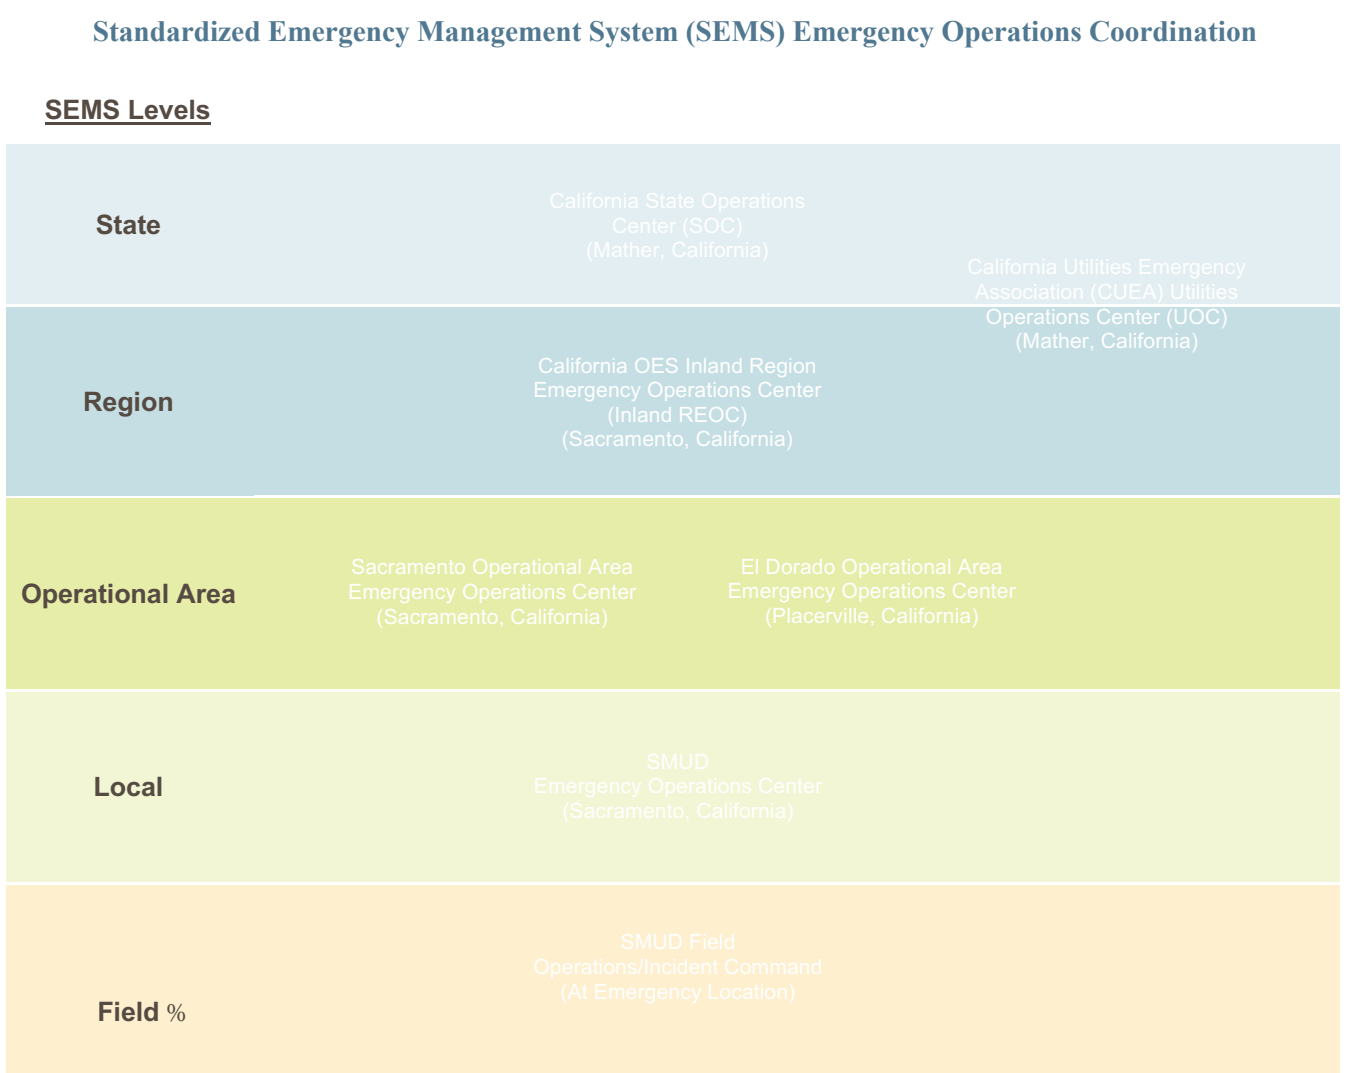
Standardized Emergency Management System (SEMS) Emergency Operations Coordination

SEMS Levels

State

California State Operations Center (SOC) (Mather, California)

California Utilities Emergency Association (CUEA) Utilities Operations Center (UOC) (Mather, California)

Region

California OES Inland Region Emergency Operations Center (Inland REOC) (Sacramento, California)

Operational Area

Sacramento Operational Area Emergency Operations Center (Sacramento, California)

El Dorado Operational Area Emergency Operations Center (Placerville, California)

Local

SMUD Emergency Operations Center (Sacramento, California)

Field %

SMUD Field Operations/Incident Command (At Emergency Location)